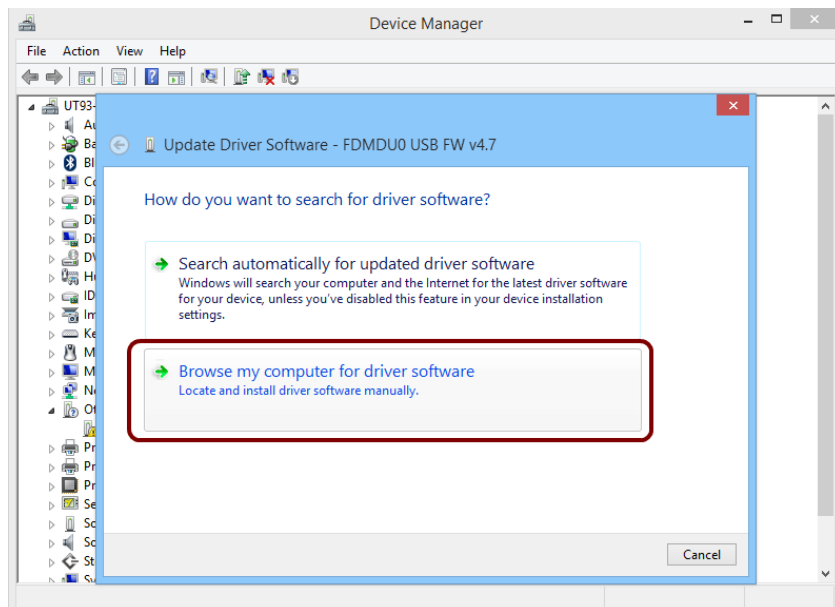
Device Manager

File Action View Help

UT93-
Au
Ba
Bl
Co
Di
Di
Di
DV
Hu
ID
Im
Ke
M
M
Ne
Ot
Pr
Pr
Pr
Se
So
So
St
Sy

Update Driver Software - FDMDU0 USB FW v4.7

How do you want to search for driver software?

Search automatically for updated driver software
Windows will search your computer and the Internet for the latest driver software for your device, unless you've disabled this feature in your device installation settings.

Browse my computer for driver software
Locate and install driver software manually.

Cancel